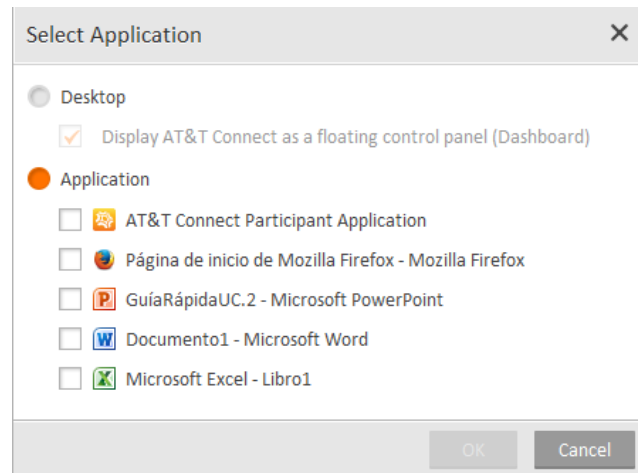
Select Application ×

Desktop

Display AT&T Connect as a floating control panel (Dashboard)

Application

AT&T Connect Participant Application

Página de inicio de Mozilla Firefox - Mozilla Firefox

GuíaRápidaUC.2 - Microsoft PowerPoint

Documento1 - Microsoft Word

Microsoft Excel - Libro1

OK Cancel